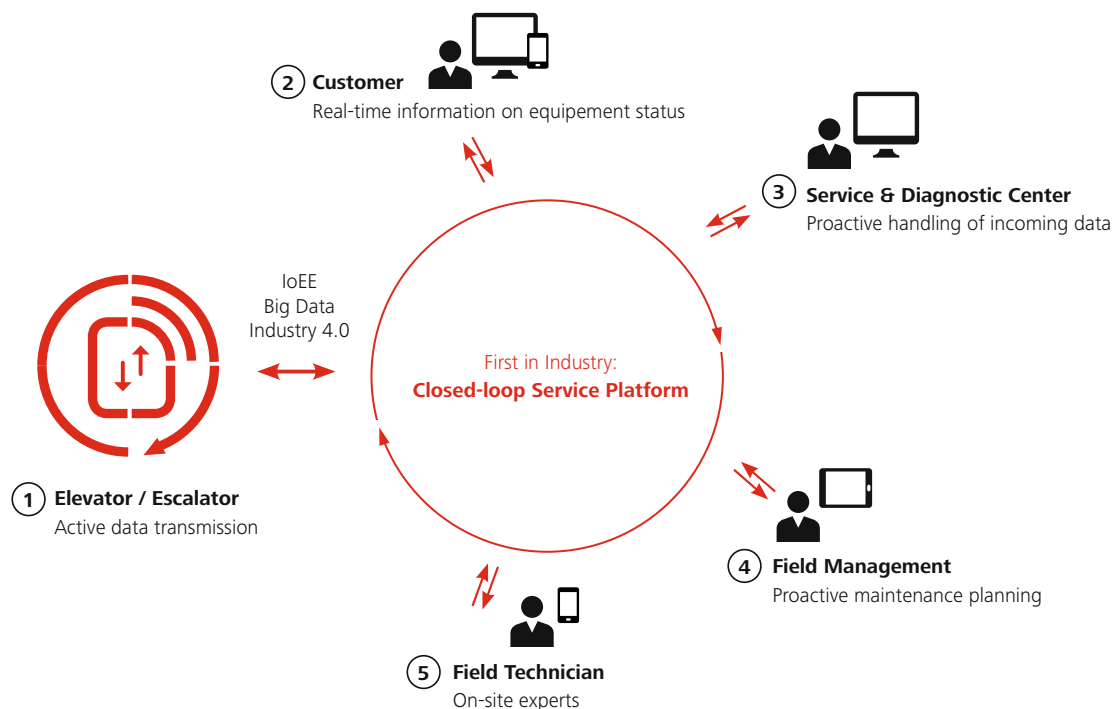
2 Customer
Real-time information on equipement status

3 Service & Diagnostic Center
Proactive handling of incoming data

IoEE
Big Data
Industry 4.0

First in Industry:
Closed-loop Service Platform

1 Elevator / Escalator
Active data transmission

4 Field Management
Proactive maintenance planning

5 Field Technician
On-site experts